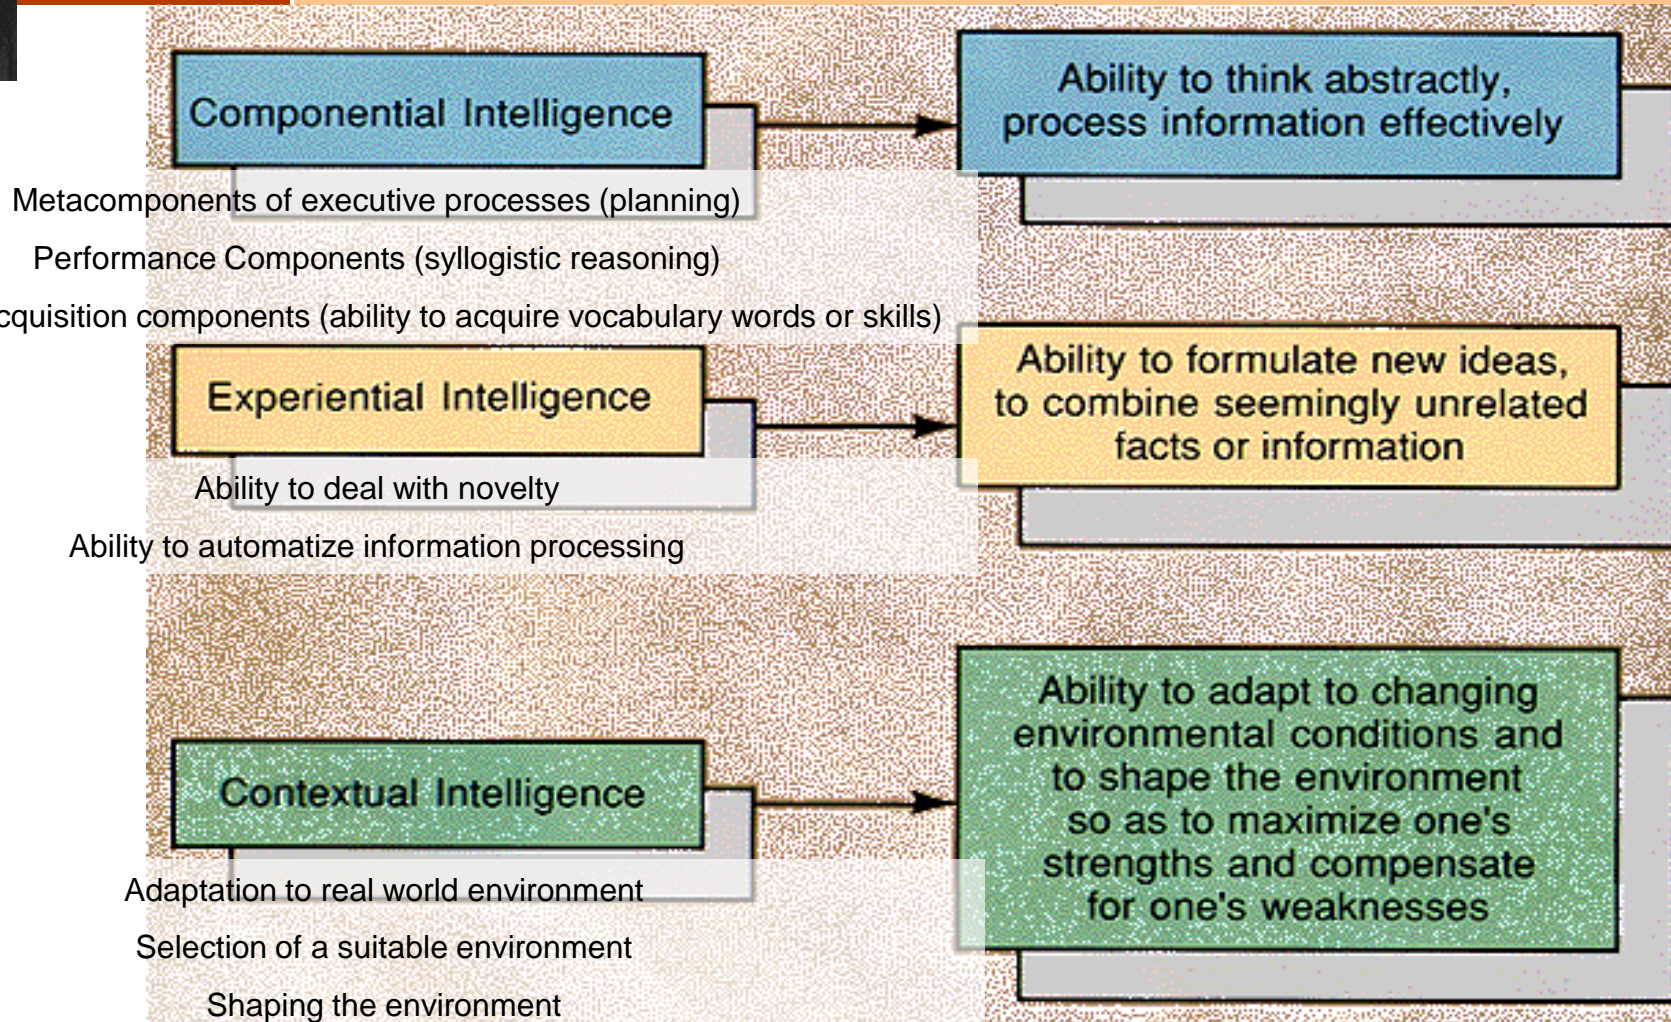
Componential Intelligence

Ability to think abstractly, process information effectively

Metacomponents of executive processes (planning)

Performance Components (syllogistic reasoning)

cquisition components (ability to acquire vocabulary words or skills)

Experiential Intelligence

Ability to formulate new ideas, to combine seemingly unrelated facts or information

Ability to deal with novelty

Ability to automatize information processing

Contextual Intelligence

Ability to adapt to changing environmental conditions and to shape the environment so as to maximize one's strengths and compensate for one's weaknesses

Adaptation to real world environment

Selection of a suitable environment

Shaping the environment